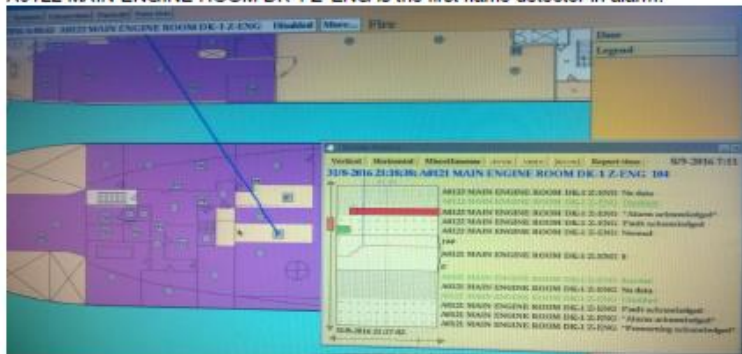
A0122 MAIN ENGINE ROOM DK-1Z-ENG is the first flame detector in alarm.

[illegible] A0122 MAIN ENGINE ROOM DK-1 Z-ENG Disabled More... Fire

Done
Legend

Vertical Horizontal Miscellaneous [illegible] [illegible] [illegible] Report done 5/9-2016 7:11

31/8-2016 21:38:38: A0121 MAIN ENGINE ROOM DK-1 Z-ENG 104

A0122 MAIN ENGINE ROOM DK-1 Z-ENG No data
A0122 MAIN ENGINE ROOM DK-1 Z-ENG Disabled
A0122 MAIN ENGINE ROOM DK-1 Z-ENG "Alarm acknowledged"
A0122 MAIN ENGINE ROOM DK-1 Z-ENG Fault acknowledged
A0122 MAIN ENGINE ROOM DK-1 Z-ENG Normal
104
A0122 MAIN ENGINE ROOM DK-1 Z-ENG 1
0
A0121 MAIN ENGINE ROOM DK-1 Z-ENG Enabled
A0121 MAIN ENGINE ROOM DK-1 Z-ENG No data
A0121 MAIN ENGINE ROOM DK-1 Z-ENG Disabled
A0121 MAIN ENGINE ROOM DK-1 Z-ENG Fault acknowledged
A0121 MAIN ENGINE ROOM DK-1 Z-ENG "Alarm acknowledged"
A0121 MAIN ENGINE ROOM DK-1 Z-ENG "Prewarning acknowledged"

31/8-2016 21:37:02